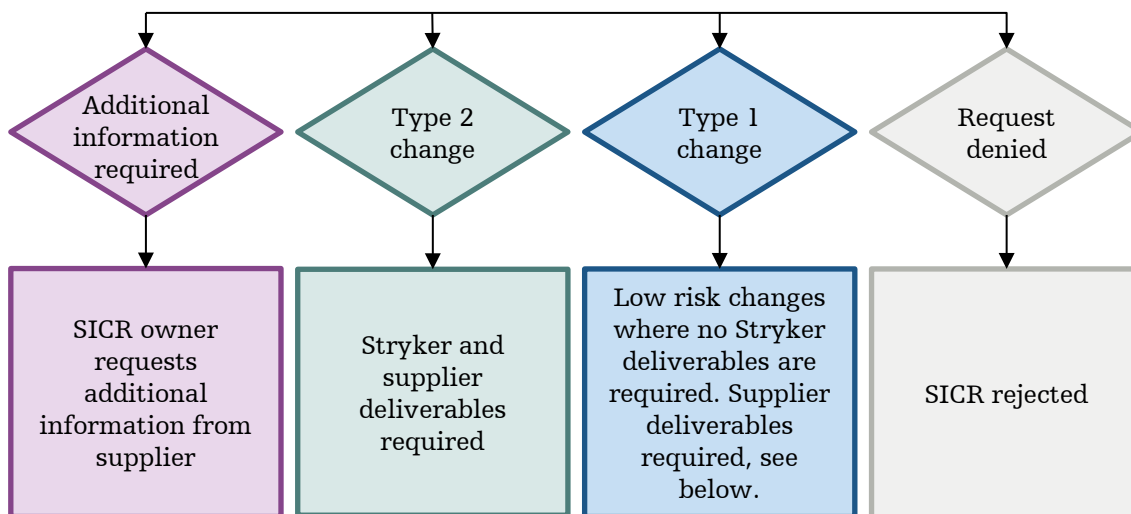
Additional information required

Type 2 change

Type 1 change

Request denied

SICR owner requests additional information from supplier

Stryker and supplier deliverables required

Low risk changes where no Stryker deliverables are required. Supplier deliverables required, see below.

SICR rejected